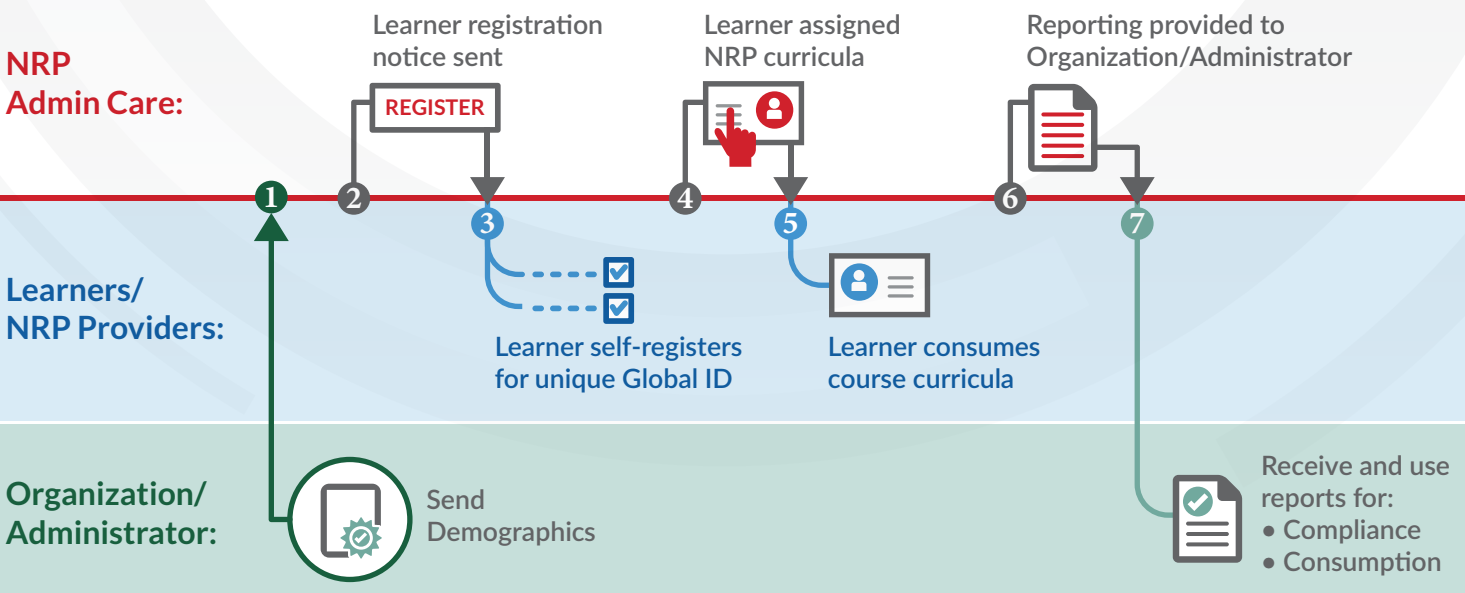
NRP
Admin Care:

Learner registration notice sent

REGISTER

Learner assigned NRP curricula

Reporting provided to Organization/Administrator

1

2

3

4

5

6

7

Learners/
NRP Providers:

Learner self-registers for unique Global ID

Learner consumes course curricula

Organization/
Administrator:

Send Demographics

Receive and use reports for:
• Compliance
• Consumption